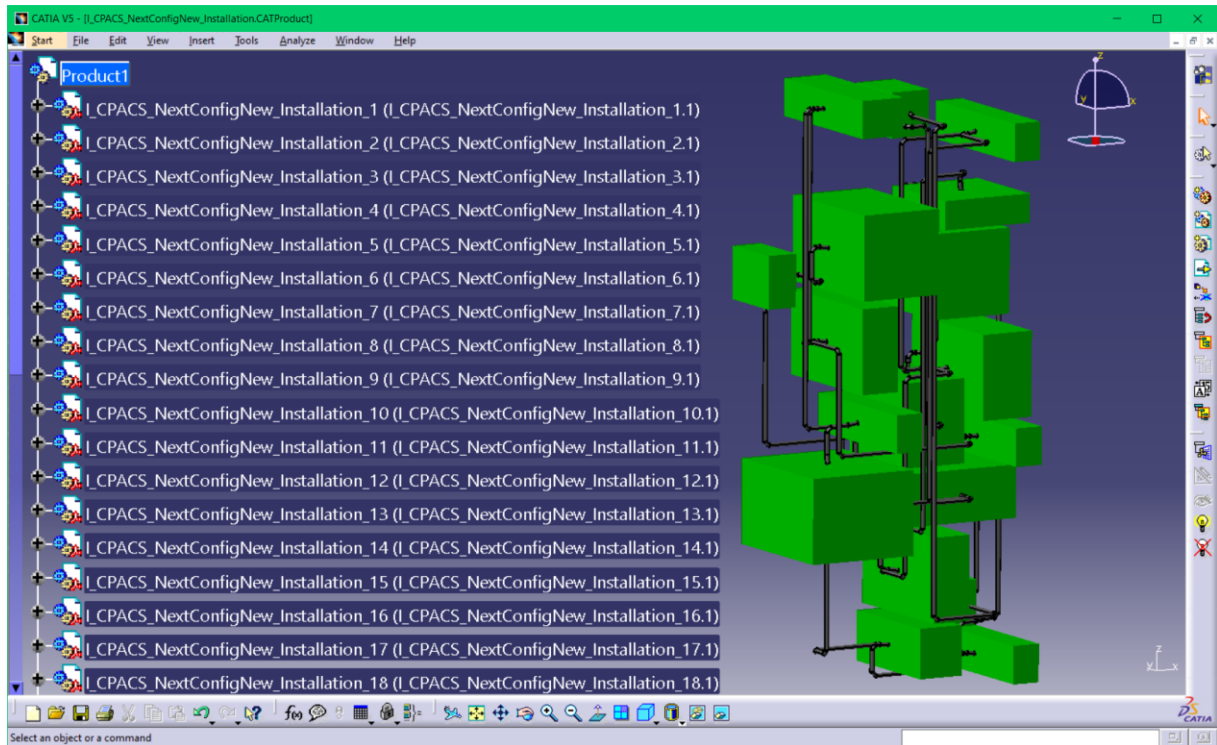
CATIA V5 - [I_CPACS_NextConfigNew_Installation.CATProduct]

Start File Edit View Insert Tools Analyze Window Help

Product1
I_CPACS_NextConfigNew_Installation_1 (I_CPACS_NextConfigNew_Installation_1.1)
I_CPACS_NextConfigNew_Installation_2 (I_CPACS_NextConfigNew_Installation_2.1)
I_CPACS_NextConfigNew_Installation_3 (I_CPACS_NextConfigNew_Installation_3.1)
I_CPACS_NextConfigNew_Installation_4 (I_CPACS_NextConfigNew_Installation_4.1)
I_CPACS_NextConfigNew_Installation_5 (I_CPACS_NextConfigNew_Installation_5.1)
I_CPACS_NextConfigNew_Installation_6 (I_CPACS_NextConfigNew_Installation_6.1)
I_CPACS_NextConfigNew_Installation_7 (I_CPACS_NextConfigNew_Installation_7.1)
I_CPACS_NextConfigNew_Installation_8 (I_CPACS_NextConfigNew_Installation_8.1)
I_CPACS_NextConfigNew_Installation_9 (I_CPACS_NextConfigNew_Installation_9.1)
I_CPACS_NextConfigNew_Installation_10 (I_CPACS_NextConfigNew_Installation_10.1)
I_CPACS_NextConfigNew_Installation_11 (I_CPACS_NextConfigNew_Installation_11.1)
I_CPACS_NextConfigNew_Installation_12 (I_CPACS_NextConfigNew_Installation_12.1)
I_CPACS_NextConfigNew_Installation_13 (I_CPACS_NextConfigNew_Installation_13.1)
I_CPACS_NextConfigNew_Installation_14 (I_CPACS_NextConfigNew_Installation_14.1)
I_CPACS_NextConfigNew_Installation_15 (I_CPACS_NextConfigNew_Installation_15.1)
I_CPACS_NextConfigNew_Installation_16 (I_CPACS_NextConfigNew_Installation_16.1)
I_CPACS_NextConfigNew_Installation_17 (I_CPACS_NextConfigNew_Installation_17.1)
I_CPACS_NextConfigNew_Installation_18 (I_CPACS_NextConfigNew_Installation_18.1)

Select an object or a command